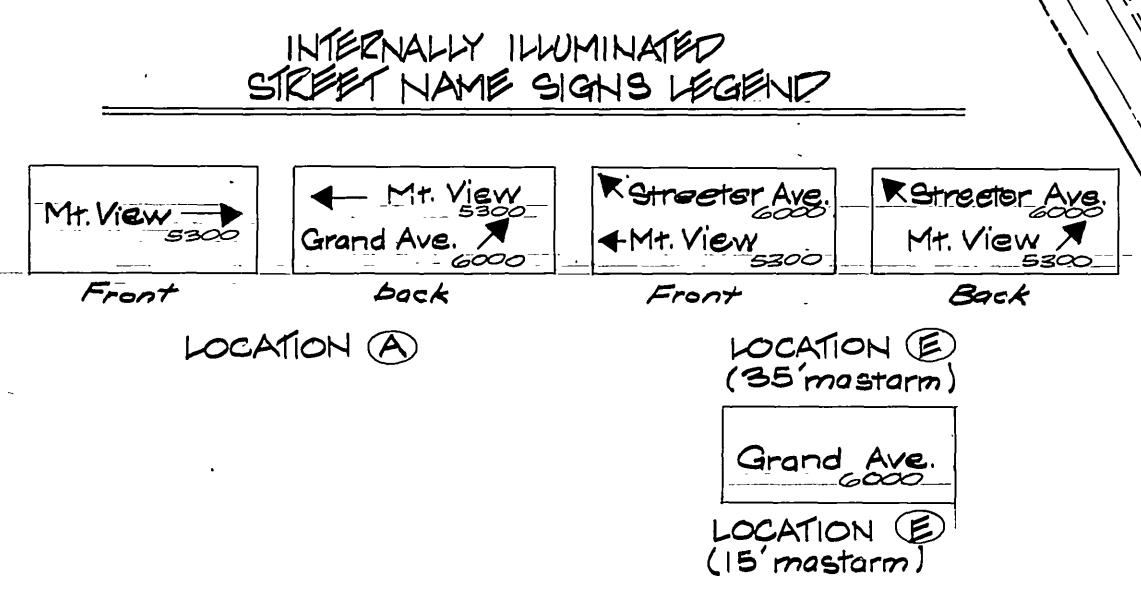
INTERNALLY ILLUMINATED
STREET NAME SIGNS LEGEND

Mt. View →
5300

Front

← Mt. View
5300
Grand Ave. ↗
6000

back

↖ Streeter Ave.
6000
← Mt. View
5300

Front

↖ Streeter Ave.
6000
Mt. View ↗
5300

Back

LOCATION (A)

LOCATION (E)
(35' mastarm)

Grand Ave.
6000

LOCATION (E)
(15' mastarm)